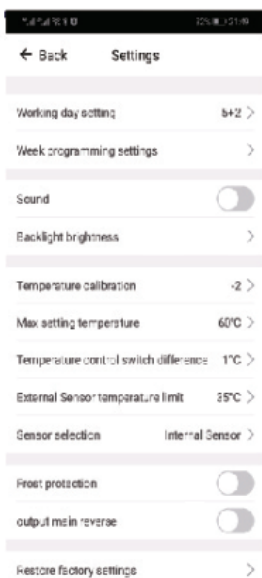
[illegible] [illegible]

← Back Settings

Working day setting 5+2 >

Week programming settings >

Sound

Backlight brightness >

Temperature calibration -2 >

Max setting temperature 60°C >

Temperature control switch difference 1°C >

External Sensor temperature limit 35°C >

Sensor selection Internal Sensor >

Frost protection

output main reverse

Restore factory settings >